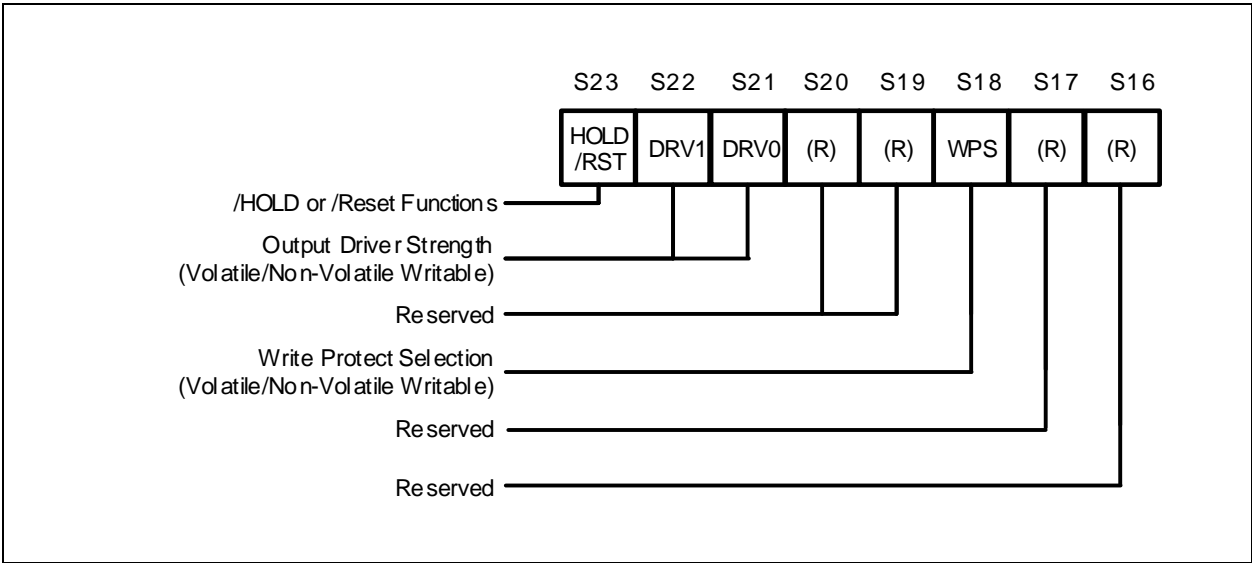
S23 S22 S21 S20 S19 S18 S17 S16

| HOLD /RST | DRV1 | DRV0 | (R) | (R) | WPS | (R) | (R) |
|---|---|---|---|---|---|---|---|

/HOLD or /Reset Functions

Output Driver Strength (Volatile/Non-Volatile Writable)

Reserved

Write Protect Selection (Volatile/Non-Volatile Writable)

Reserved

Reserved